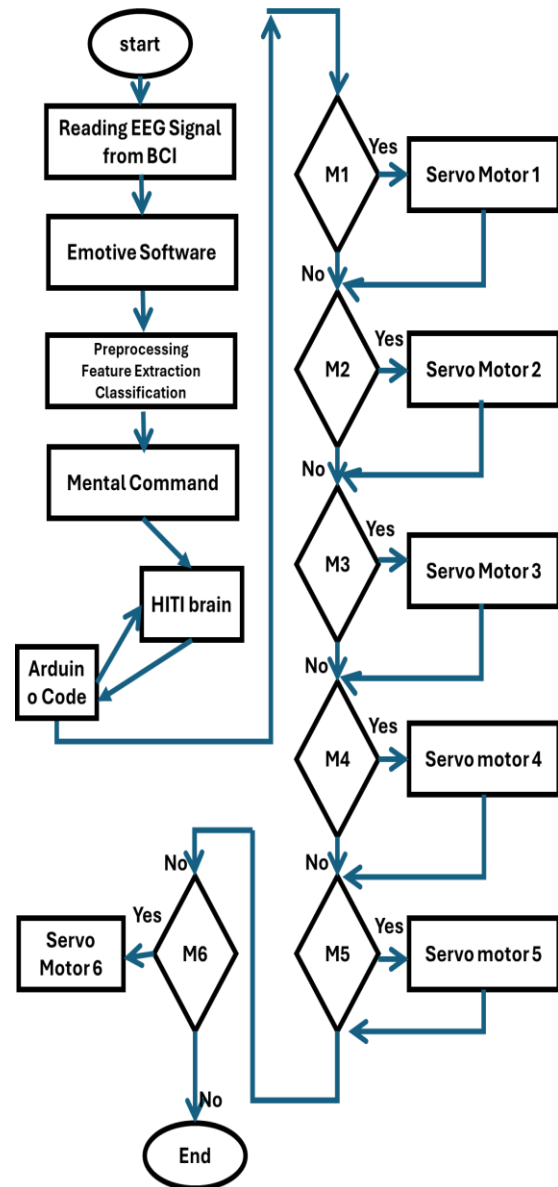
start

Reading EEG Signal from BCI

Emotive Software

Preprocessing
Feature Extraction
Classification

Mental Command

HITI brain

Arduin o Code

M1
Yes
Servo Motor 1
No

M2
Yes
Servo Motor 2
No

M3
Yes
Servo Motor 3
No

M4
Yes
Servo motor 4
No

M5
Yes
Servo motor 5

No
M6
Yes
Servo Motor 6
No

End